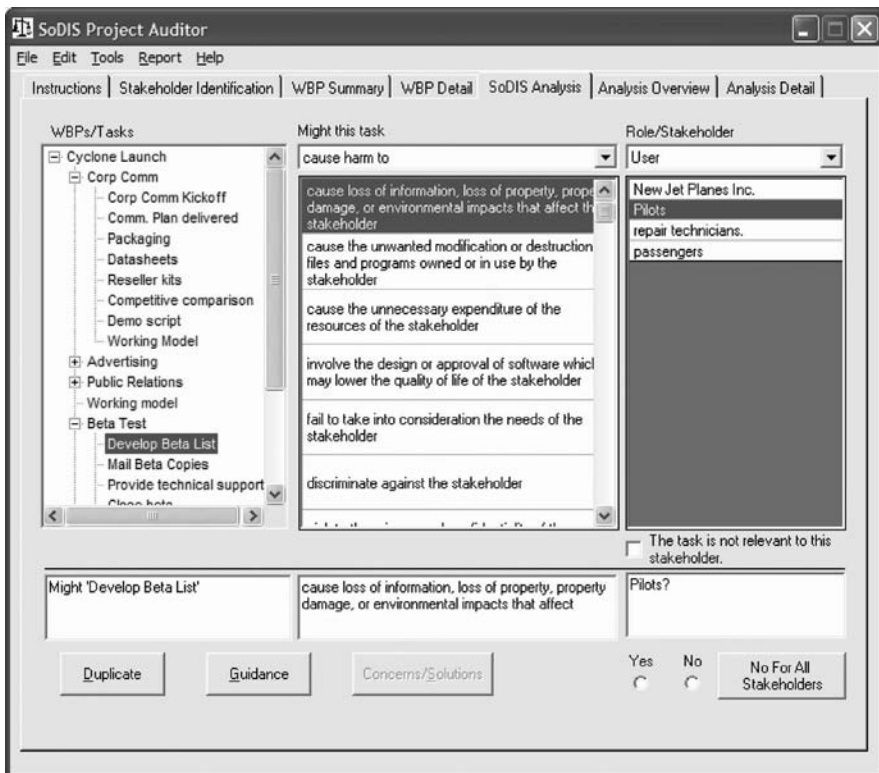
SoDIS Project Auditor

File Edit Tools Report Help

Instructions | Stakeholder Identification | WBP Summary | WBP Detail | SoDIS Analysis | Analysis Overview | Analysis Detail

WBPs/Tasks

Cyclone Launch
Corp Comm
Corp Comm Kickoff
Comm. Plan delivered
Packaging
Datasheets
Reseller kits
Competitive comparison
Demo script
Working Model
Advertising
Public Relations
Working model
Beta Test
Develop Beta List
Mail Beta Copies
Provide technical support
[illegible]

Might this task

cause harm to

cause loss of information, loss of property, prop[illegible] damage, or environmental impacts that affect th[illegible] stakeholder

cause the unwanted modification or destruction files and programs owned or in use by the stakeholder

cause the unnecessary expenditure of the resources of the stakeholder

involve the design or approval of software whicl may lower the quality of life of the stakeholder

fail to take into consideration the needs of the stakeholder

discriminate against the stakeholder

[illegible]

Role/Stakeholder

User

New Jet Planes Inc.
Pilots
repair technicians.
passengers

The task is not relevant to this stakeholder.

Might 'Develop Beta List'

cause loss of information, loss of property, property damage, or environmental impacts that affect

Pilots?

Duplicate

Guidance

Concerns/Solutions

Yes

No

No For All Stakeholders